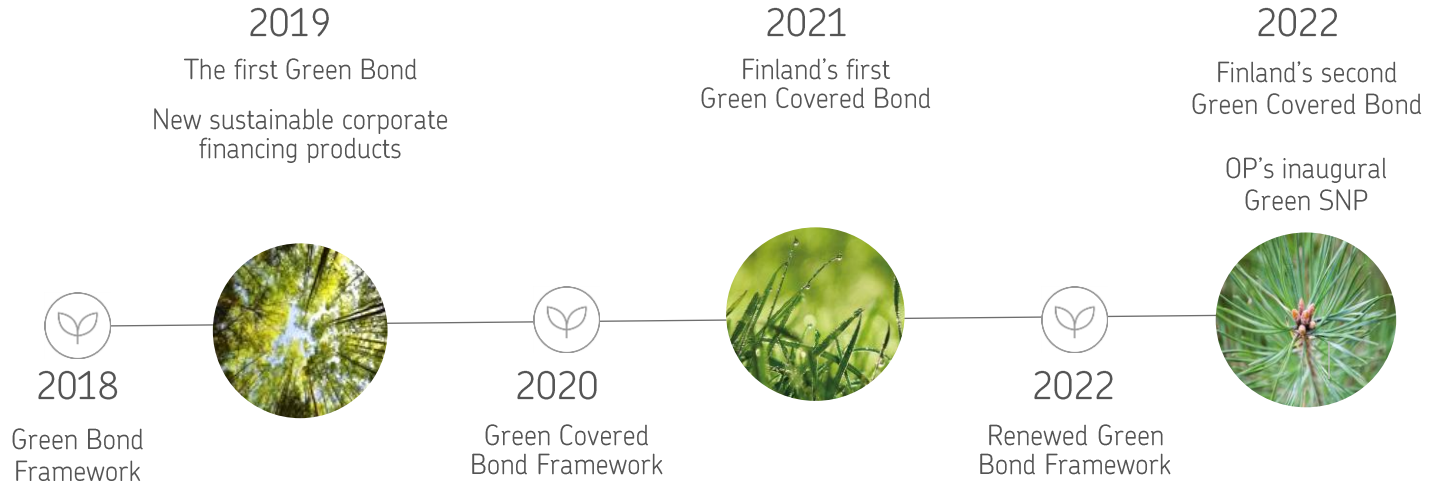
2019

The first Green Bond

New sustainable corporate financing products

2021

Finland's first Green Covered Bond

2022

Finland's second Green Covered Bond

OP's inaugural Green SNP

2018

Green Bond Framework

2020

Green Covered Bond Framework

2022

Renewed Green Bond Framework